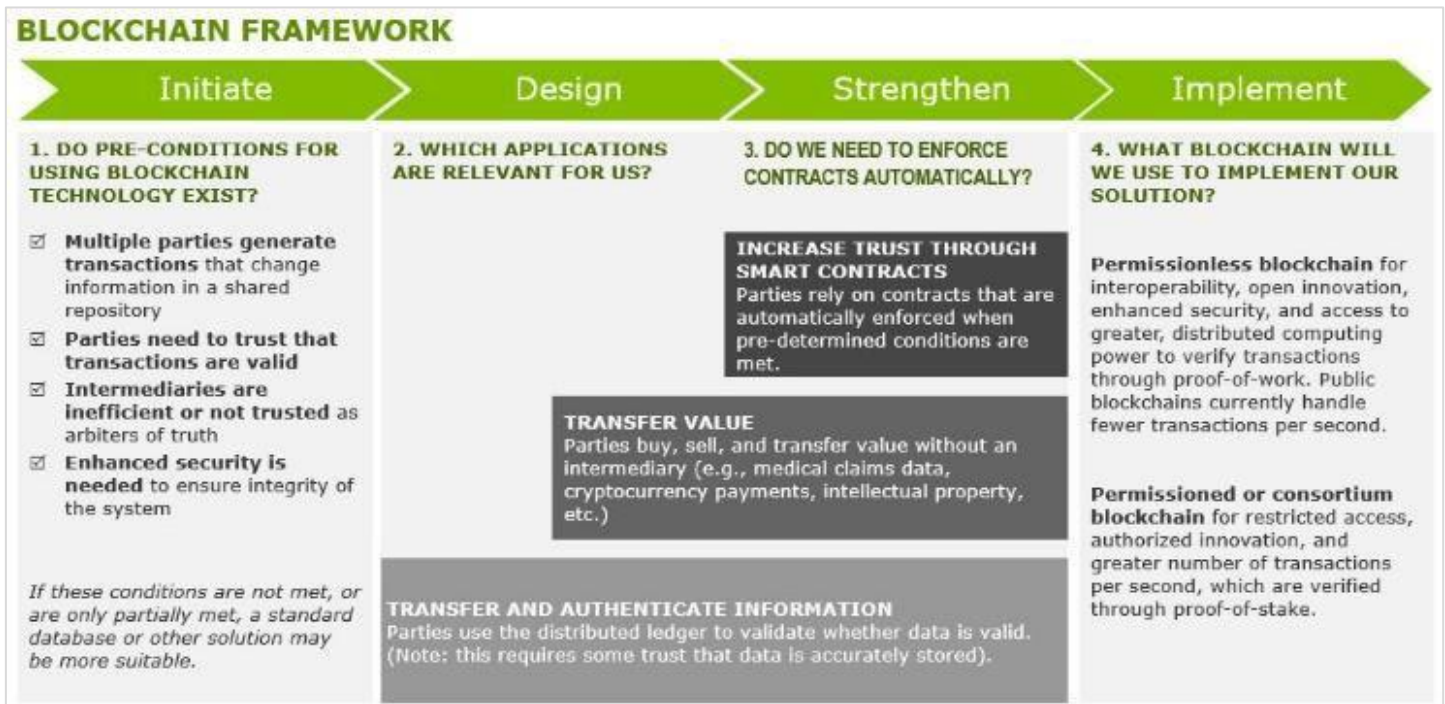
BLOCKCHAIN FRAMEWORK

Initiate

Design

Strengthen

Implement

1. DO PRE-CONDITIONS FOR USING BLOCKCHAIN TECHNOLOGY EXIST?

☑ Multiple parties generate transactions that change information in a shared repository

☑ Parties need to trust that transactions are valid

☑ Intermediaries are inefficient or not trusted as arbiters of truth

☑ Enhanced security is needed to ensure integrity of the system

If these conditions are not met, or are only partially met, a standard database or other solution may be more suitable.

2. WHICH APPLICATIONS ARE RELEVANT FOR US?

3. DO WE NEED TO ENFORCE CONTRACTS AUTOMATICALLY?

INCREASE TRUST THROUGH SMART CONTRACTS
Parties rely on contracts that are automatically enforced when pre-determined conditions are met.

TRANSFER VALUE
Parties buy, sell, and transfer value without an intermediary (e.g., medical claims data, cryptocurrency payments, intellectual property, etc.)

TRANSFER AND AUTHENTICATE INFORMATION
Parties use the distributed ledger to validate whether data is valid. (Note: this requires some trust that data is accurately stored).

4. WHAT BLOCKCHAIN WILL WE USE TO IMPLEMENT OUR SOLUTION?

Permissionless blockchain for interoperability, open innovation, enhanced security, and access to greater, distributed computing power to verify transactions through proof-of-work. Public blockchains currently handle fewer transactions per second.

Permissioned or consortium blockchain for restricted access, authorized innovation, and greater number of transactions per second, which are verified through proof-of-stake.